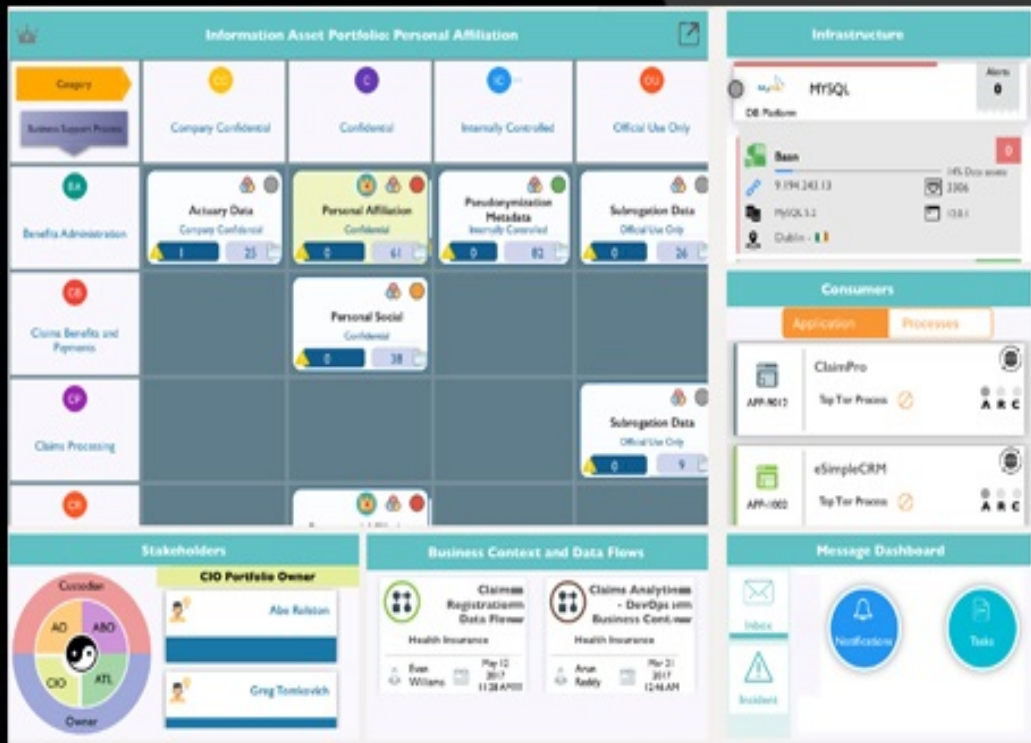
Information Asset Portfolio: Personal Affiliation

Category

Business Support Process

CC
Company Confidential

C
Confidential

IC
Internally Controlled

OU
Official Use Only

BA
Benefits Administration

Actuary Data
Company Confidential
1 25

Personal Affiliation
Confidential
0 61

Pseudonymization Metadata
Internally Controlled
0 82

Subrogation Data
Official Use Only
0 26

CB
Claims Benefits and Payments

Personal Social
Confidential
0 38

CP
Claims Processing

Subrogation Data
Official Use Only
0 9

CR

Infrastructure

MySQL
MYSQL
DB Platform
Alerts
0

Baan
14% Data assets
9.194.243.13
2306
MySQL 5.2
13.8.1
Dublin
0

Consumers

Application
Processes

APP-9012
ClaimPro
Top Tier Process
A R C

APP-1002
eSimpleCRM
Top Tier Process
A R C

Stakeholders

Custodian
AO
ABO
CIO
ATL
Owner

CIO Portfolio Owner
Abe Ralston
Greg Tomkovich

Business Context and Data Flows

Claims Registration Data Flow
Health Insurance
Evan Williams
May 12 2017 11:28 AM

Claims Analytics - DevOps Business Context
Health Insurance
Arun Reddy
Mar 21 2017 12:46 AM

Message Dashboard

Inbox
Incident
Notifications
Tasks